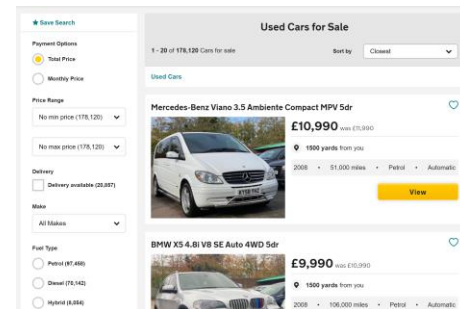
★ Save Search

Payment Options

Total Price

Monthly Price

Price Range

No min price (178,120)

No max price (178,120)

Delivery

Delivery available (20,057)

Make

All Makes

Fuel Type

Petrol (97,460)

Diesel (70,142)

Hybrid (6,084)

Used Cars for Sale

1 - 20 of 178,120 Cars for sale

Sort by Closest

Used Cars

Mercedes-Benz Viano 3.5 Ambiente Compact MPV 5dr

£10,990 was £11,990

1500 yards from you

2008 • 51,000 miles • Petrol • Automatic

View

BMW X5 4.8i V8 SE Auto 4WD 5dr

£9,990 was £10,990

1500 yards from you

2008 • 106,000 miles • Petrol • Automatic